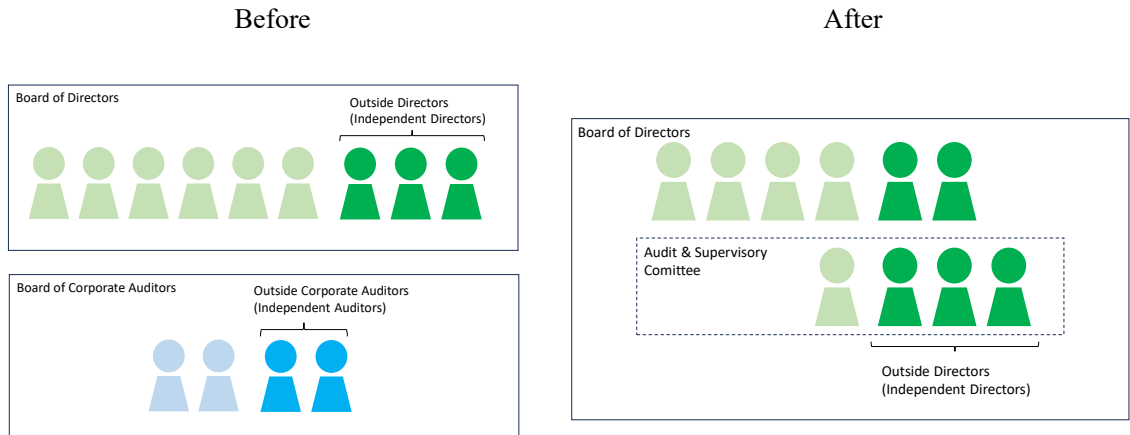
Before

After

Board of Directors

Outside Directors
(Independent Directors)

Board of Corporate Auditors

Outside Corporate Auditors
(Independent Auditors)

Board of Directors

Audit & Supervisory Comittee

Outside Directors
(Independent Directors)